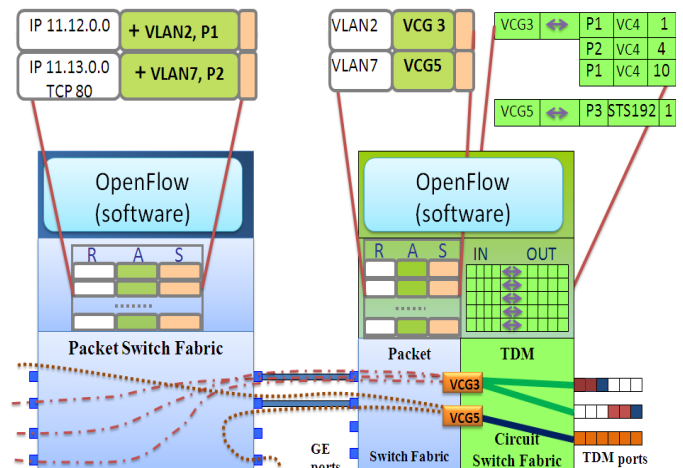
IP 11.12.0.0 + VLAN2, P1

IP 11.13.0.0 TCP 80 + VLAN7, P2

VLAN2 VCG 3

VLAN7 VCG5

| VCG3 | ↔ | P1 | VC4 | 1 |
|---|---|---|---|---|
| | | P2 | VC4 | 4 |
| | | P1 | VC4 | 10 |

| VCG5 | ↔ | P3 | STS192 | 1 |
|---|---|---|---|---|

OpenFlow (software)

R A S

Packet Switch Fabric

OpenFlow (software)

R A S

IN OUT

Packet

Switch Fabric

TDM

VCG3

VCG5

Circuit Switch Fabric

GE ports

TDM ports